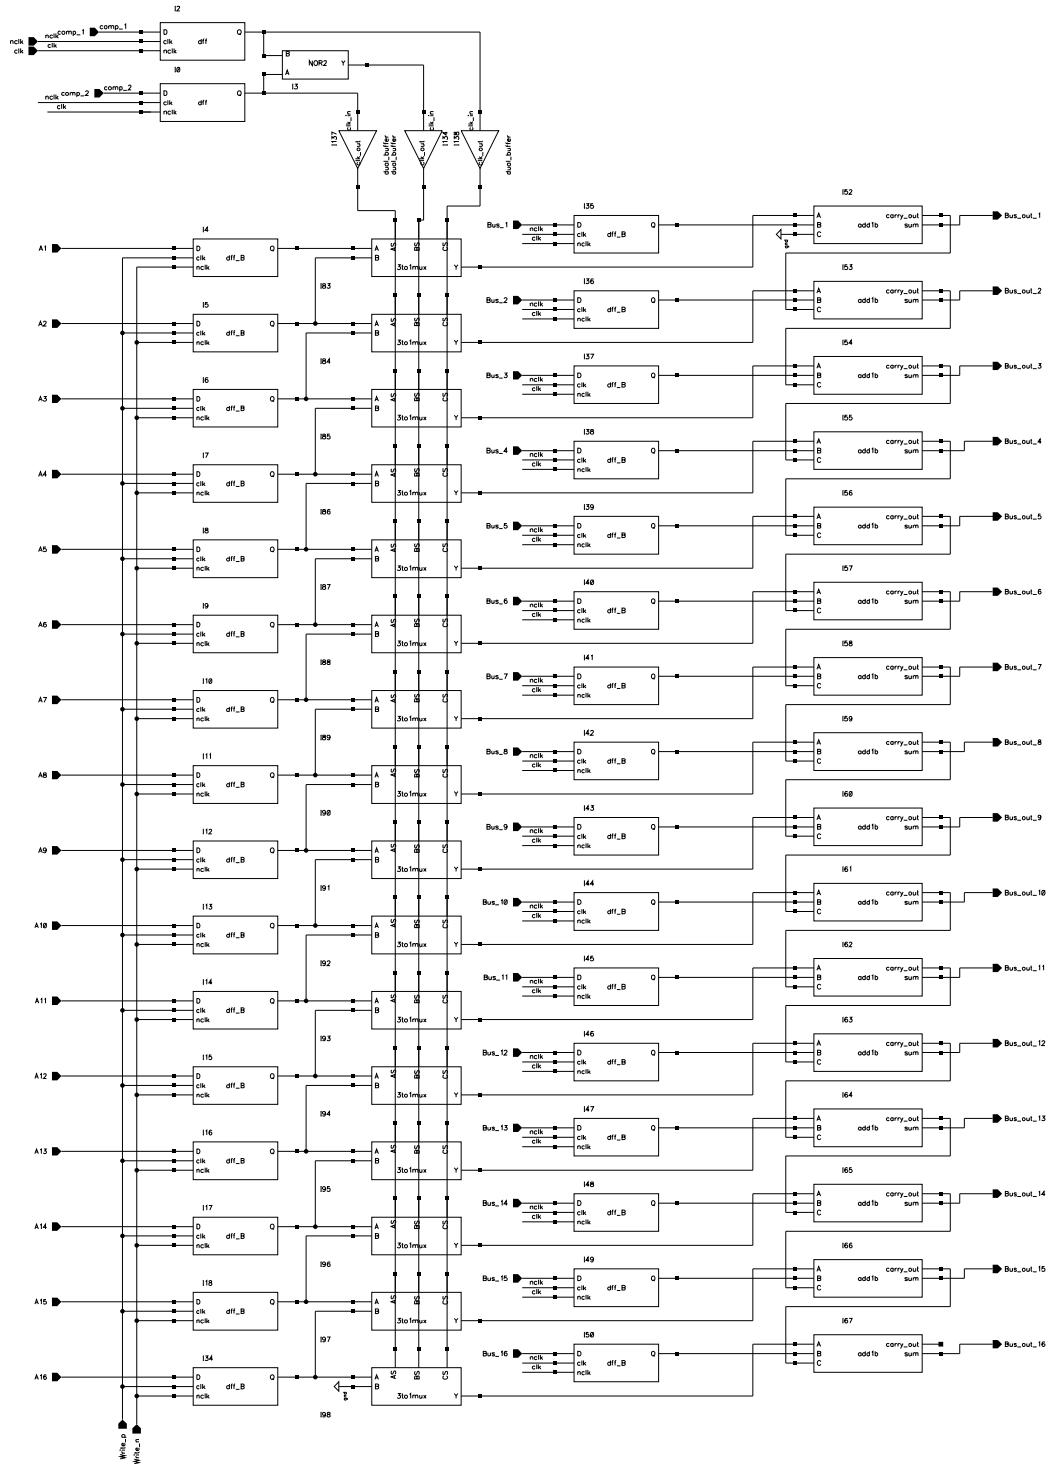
I2
nclk
clk
comp_1
comp_1
D
clk
nclk
dff
Q
B
NOR2
Y
A
I0
comp_2
comp_2
nclk
clk
D
clk
nclk
dff
Q
I3
clk_in
clk_in
clk_in
I137
I134
I138
clk_out
clk_out
clk_out
dual_buffer
dual_buffer
dual_buffer

A1
I4
D
clk
nclk
dff_B
Q
I83
A
B
AS
BS
CS
3to1mux
Y
Bus_1
nclk
clk
I35
D
clk
nclk
dff_B
Q
I52
A
B
C
gnd
add1b
carry_out
sum
Bus_out_1

A2
I5
D
clk
nclk
dff_B
Q
I84
A
B
AS
BS
CS
3to1mux
Y
Bus_2
nclk
clk
I36
D
clk
nclk
dff_B
Q
I53
A
B
C
add1b
carry_out
sum
Bus_out_2

A3
I6
D
clk
nclk
dff_B
Q
I85
A
B
AS
BS
CS
3to1mux
Y
Bus_3
nclk
clk
I37
D
clk
nclk
dff_B
Q
I54
A
B
C
add1b
carry_out
sum
Bus_out_3

A4
I7
D
clk
nclk
dff_B
Q
I86
A
B
AS
BS
CS
3to1mux
Y
Bus_4
nclk
clk
I38
D
clk
nclk
dff_B
Q
I55
A
B
C
add1b
carry_out
sum
Bus_out_4

A5
I8
D
clk
nclk
dff_B
Q
I87
A
B
AS
BS
CS
3to1mux
Y
Bus_5
nclk
clk
I39
D
clk
nclk
dff_B
Q
I56
A
B
C
add1b
carry_out
sum
Bus_out_5

A6
I9
D
clk
nclk
dff_B
Q
I88
A
B
AS
BS
CS
3to1mux
Y
Bus_6
nclk
clk
I40
D
clk
nclk
dff_B
Q
I57
A
B
C
add1b
carry_out
sum
Bus_out_6

A7
I10
D
clk
nclk
dff_B
Q
I89
A
B
AS
BS
CS
3to1mux
Y
Bus_7
nclk
clk
I41
D
clk
nclk
dff_B
Q
I58
A
B
C
add1b
carry_out
sum
Bus_out_7

A8
I11
D
clk
nclk
dff_B
Q
I90
A
B
AS
BS
CS
3to1mux
Y
Bus_8
nclk
clk
I42
D
clk
nclk
dff_B
Q
I59
A
B
C
add1b
carry_out
sum
Bus_out_8

A9
I12
D
clk
nclk
dff_B
Q
I91
A
B
AS
BS
CS
3to1mux
Y
Bus_9
nclk
clk
I43
D
clk
nclk
dff_B
Q
I60
A
B
C
add1b
carry_out
sum
Bus_out_9

A10
I13
D
clk
nclk
dff_B
Q
I92
A
B
AS
BS
CS
3to1mux
Y
Bus_10
nclk
clk
I44
D
clk
nclk
dff_B
Q
I61
A
B
C
add1b
carry_out
sum
Bus_out_10

A11
I14
D
clk
nclk
dff_B
Q
I93
A
B
AS
BS
CS
3to1mux
Y
Bus_11
nclk
clk
I45
D
clk
nclk
dff_B
Q
I62
A
B
C
add1b
carry_out
sum
Bus_out_11

A12
I15
D
clk
nclk
dff_B
Q
I94
A
B
AS
BS
CS
3to1mux
Y
Bus_12
nclk
clk
I46
D
clk
nclk
dff_B
Q
I63
A
B
C
add1b
carry_out
sum
Bus_out_12

A13
I16
D
clk
nclk
dff_B
Q
I95
A
B
AS
BS
CS
3to1mux
Y
Bus_13
nclk
clk
I47
D
clk
nclk
dff_B
Q
I64
A
B
C
add1b
carry_out
sum
Bus_out_13

A14
I17
D
clk
nclk
dff_B
Q
I96
A
B
AS
BS
CS
3to1mux
Y
Bus_14
nclk
clk
I48
D
clk
nclk
dff_B
Q
I65
A
B
C
add1b
carry_out
sum
Bus_out_14

A15
I18
D
clk
nclk
dff_B
Q
I97
A
B
AS
BS
CS
3to1mux
Y
Bus_15
nclk
clk
I49
D
clk
nclk
dff_B
Q
I66
A
B
C
add1b
carry_out
sum
Bus_out_15

A16
I34
D
clk
nclk
dff_B
Q
gnd
A
B
AS
BS
CS
3to1mux
Y
I98
Bus_16
nclk
clk
I50
D
clk
nclk
dff_B
Q
I67
A
B
C
add1b
carry_out
sum
Bus_out_16

Write_p
Write_n